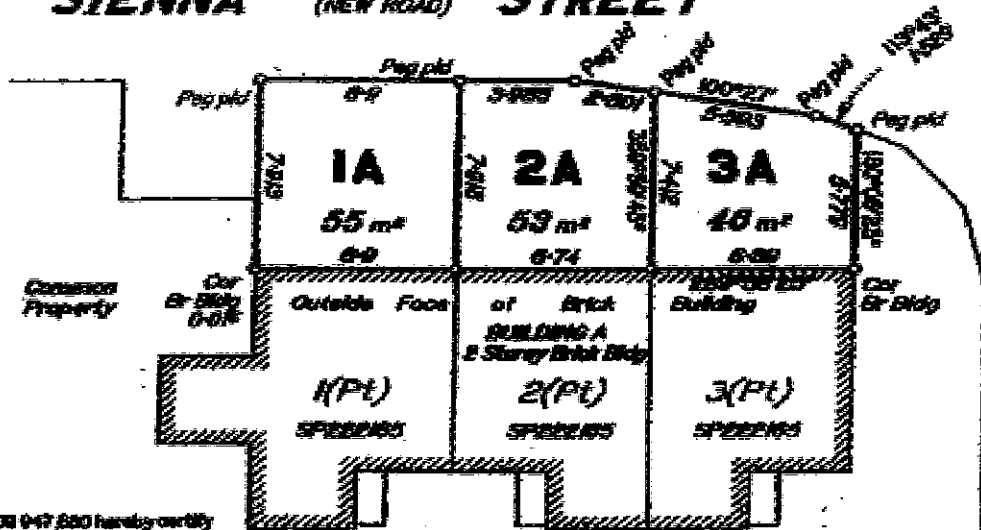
SIENNA (NEW ROAD) STREET

Peg pld
Peg pld
Peg pld
Peg pld
100°27'
Peg pld
Peg pld
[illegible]

6·9
3·985
2·60)
5·293

1A
55 m²
6·9
7·945

2A
53 m²
6·74
7·945
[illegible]

3A
48 m²
6·88
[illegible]
8·1/4
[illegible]

Common Property
Cnr Br Bldg 0·07
Cnr Br Bldg

Outside Face of Brick Building
BUILDING A
2 Storey Brick Bldg

1(Pt)
SP222165
2(Pt)
SP222165
3(Pt)
SP222165

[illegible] 947 850 hereby certify